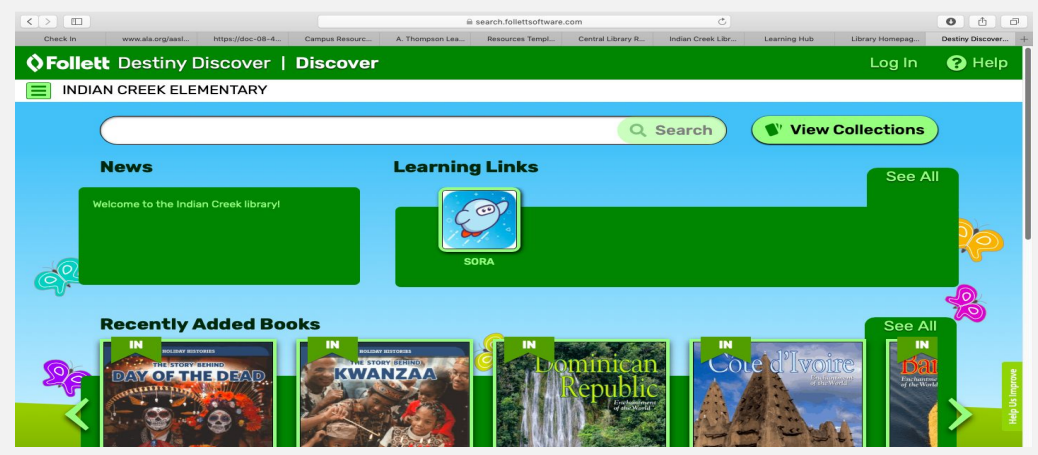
search.follettsoftware.com

Check In | www.ala.org/aasl... | https://doc-08-4... | Campus Resourc... | A. Thompson Lea... | Resources Templ... | Central Library R... | Indian Creek Libr... | Learning Hub | Library Homepag... | Destiny Discover...

Follett Destiny Discover | Discover

Log In

Help

INDIAN CREEK ELEMENTARY

Search

View Collections

News

Welcome to the Indian Creek library!

Learning Links

See All

SORA

Recently Added Books

See All

IN
HOLIDAY HISTORIES
THE STORY BEHIND
DAY OF THE DEAD

IN
HOLIDAY HISTORIES
THE STORY BEHIND
KWANZAA

IN
Dominican Republic
Enchantment of the World

IN
Côte d'Ivoire
Enchantment of the World

IN
Ba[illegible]
Enchantment of the World

Help Us Improve